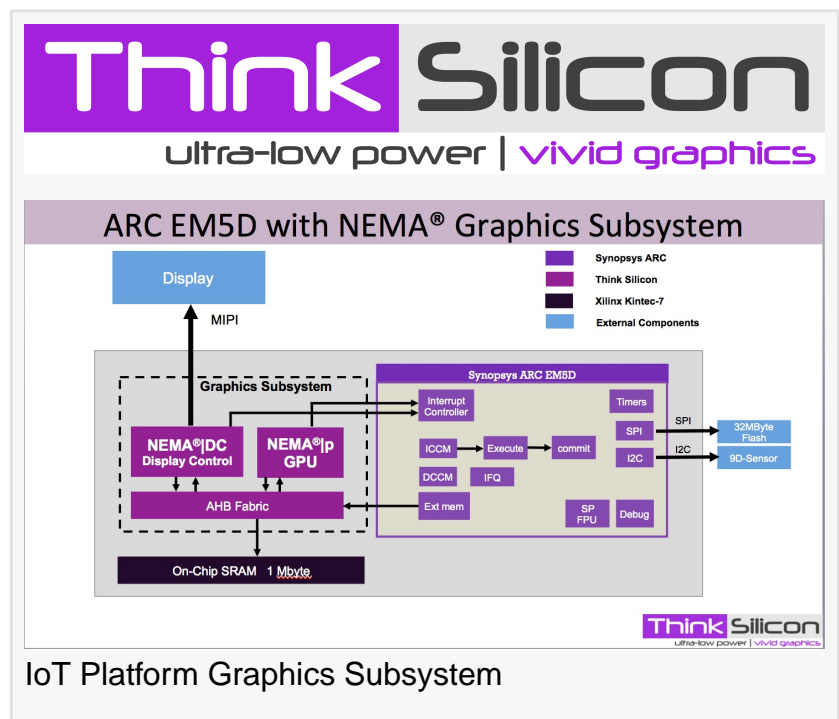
Think Silicon
ultra-low power | vivid graphics

ARC EM5D with NEMA® Graphics Subsystem

Synopsys ARC
Think Silicon
Xilinx Kintec-7
External Components

Display

MIPI

Graphics Subsystem

NEMA®|DC
Display Control

NEMA®|p
GPU

AHB Fabric

On-Chip SRAM 1 Mbyte

Synopsys ARC EM5D

Interrupt Controller

Timers

ICCM

Execute

commit

SPI

I2C

DCCM

IFQ

Ext mem

SP FPU

Debug

SPI

32MByte Flash

I2C

9D-Sensor

Think Silicon
ultra-low power | vivid graphics

IoT Platform Graphics Subsystem